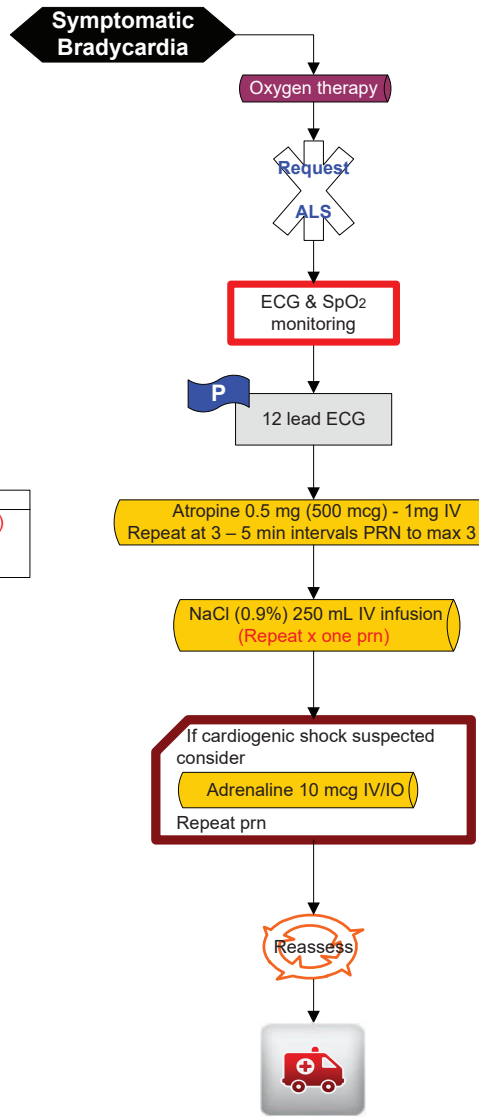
Symptomatic Bradycardia

Oxygen therapy

Request ALS

ECG & $SpO_2$ monitoring

P

12 lead ECG

Atropine 0.5 mg (500 mcg) - 1mg IV
Repeat at 3 – 5 min intervals PRN to max 3

NaCl (0.9%) 250 mL IV infusion
(Repeat x one prn)

If cardiogenic shock suspected consider

Adrenaline 10 mcg IV/IO

Repeat prn

Reassess